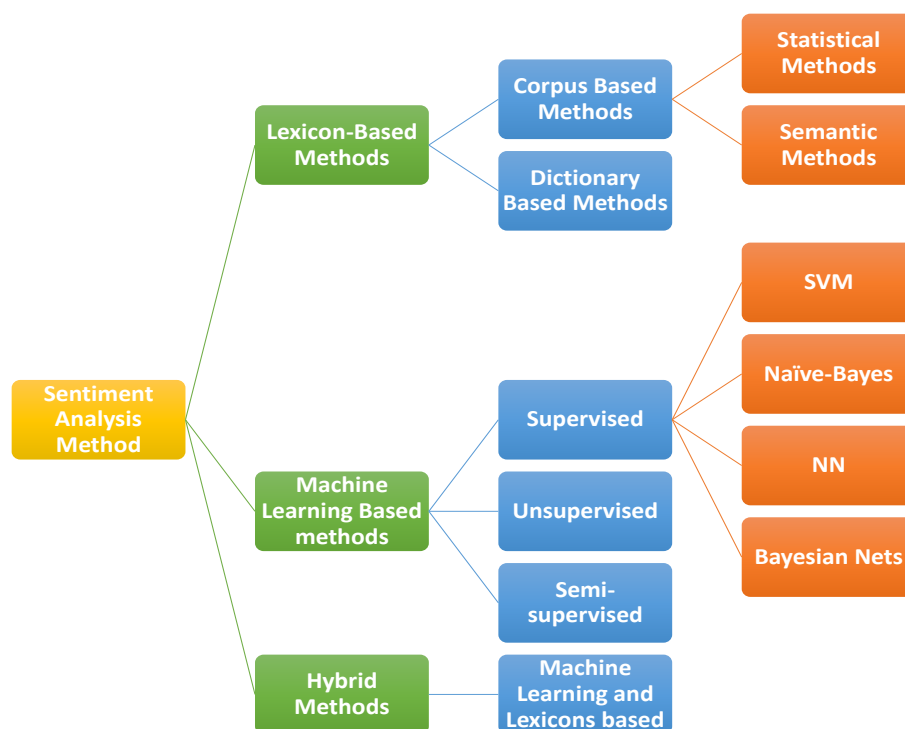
Sentiment Analysis Method

Lexicon-Based Methods

Corpus Based Methods

Statistical Methods

Semantic Methods

Dictionary Based Methods

Machine Learning Based methods

Supervised

SVM

Naïve-Bayes

NN

Bayesian Nets

Unsupervised

Semi-supervised

Hybrid Methods

Machine Learning and Lexicons based